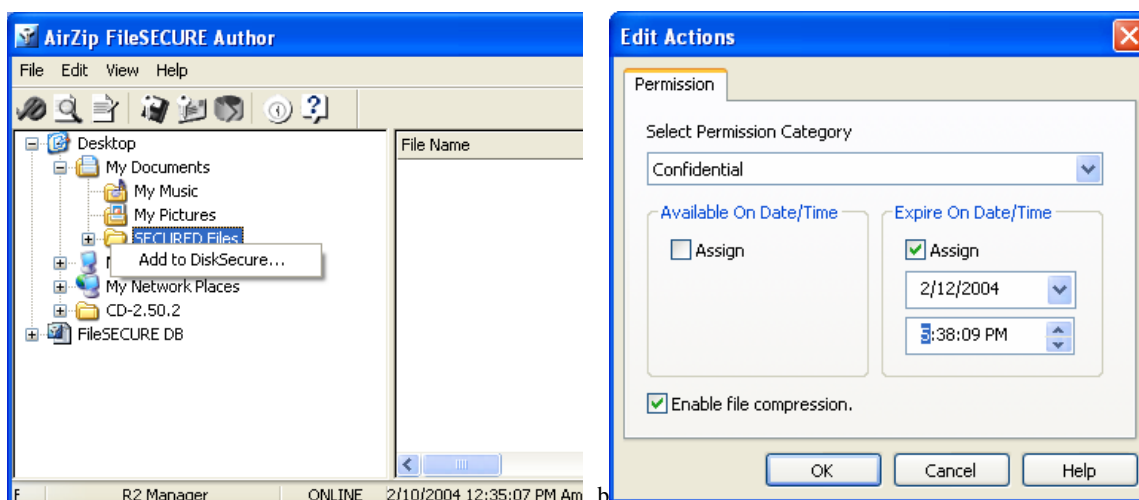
AirZip FileSECURE Author

File Edit View Help

Desktop
My Documents
My Music
My Pictures
SECURED Files
Add to DiskSecure...
My Network Places
CD-2.50.2
FileSECURE DB

File Name

F R2 Manager ONLINE 2/10/2004 12:35:07 PM Am

b

Edit Actions

Permission

Select Permission Category

Confidential

Available On Date/Time

Assign

Expire On Date/Time

Assign

2/12/2004

5:38:09 PM

Enable file compression.

OK Cancel Help